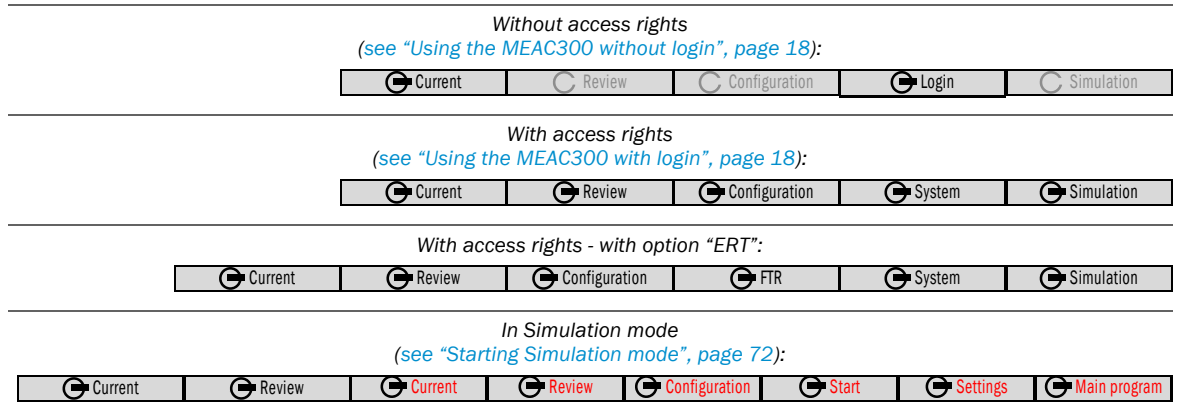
Without access rights
(see “Using the MEAC300 without login”, page 18):

| Current | Review | Configuration | Login | Simulation |
|---|---|---|---|---|

With access rights
(see “Using the MEAC300 with login”, page 18):

| Current | Review | Configuration | System | Simulation |
|---|---|---|---|---|

With access rights - with option “ERT”:

| Current | Review | Configuration | FTR | System | Simulation |
|---|---|---|---|---|---|

In Simulation mode
(see “Starting Simulation mode”, page 72):

| Current | Review | Current | Review | Configuration | Start | Settings | Main program |
|---|---|---|---|---|---|---|---|